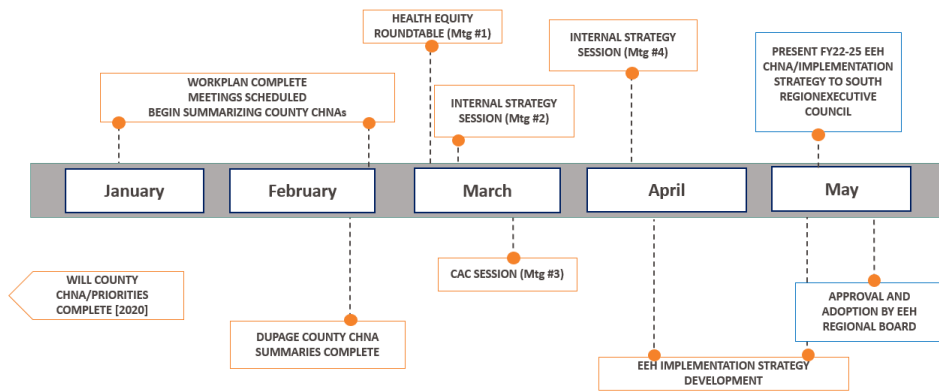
HEALTH EQUITY ROUNDTABLE (Mtg #1)

INTERNAL STRATEGY SESSION (Mtg #4)

PRESENT FY22-25 EEH CHNA/IMPLEMENTATION STRATEGY TO SOUTH REGIONEXECUTIVE COUNCIL

WORKPLAN COMPLETE
MEETINGS SCHEDULED
BEGIN SUMMARIZING COUNTY CHNAs

INTERNAL STRATEGY SESSION (Mtg #2)

January

February

March

April

May

CAC SESSION (Mtg #3)

WILL COUNTY CHNA/PRIORITIES COMPLETE [2020]

APPROVAL AND ADOPTION BY EEH REGIONAL BOARD

DUPAGE COUNTY CHNA SUMMARIES COMPLETE

EEH IMPLEMENTATION STRATEGY DEVELOPMENT